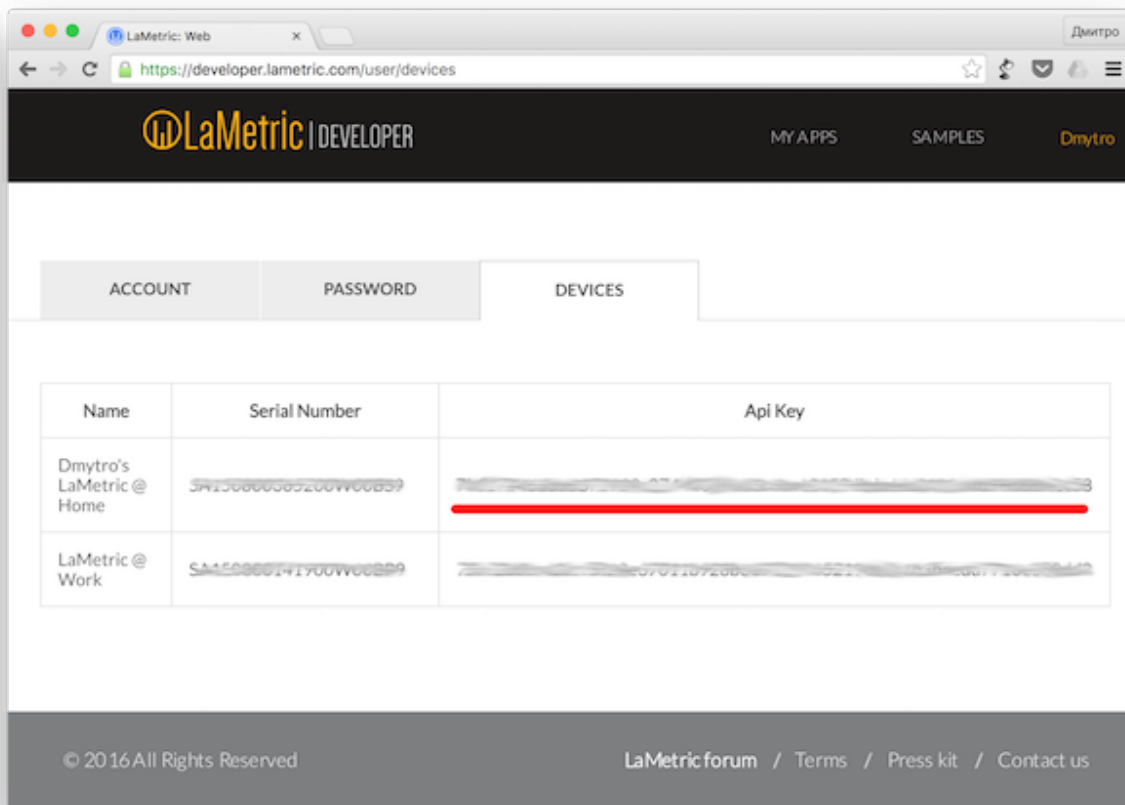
LaMetric: Web

Дмитро

https://developer.lametric.com/user/devices

LaMetric | DEVELOPER

MY APPS SAMPLES Dmytro

ACCOUNT PASSWORD DEVICES

| Name | Serial Number | Api Key |
|---|---|---|
| Dmytro's LaMetric @ Home | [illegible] | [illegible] |
| LaMetric @ Work | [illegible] | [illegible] |

© 2016 All Rights Reserved

LaMetric forum / Terms / Press kit / Contact us